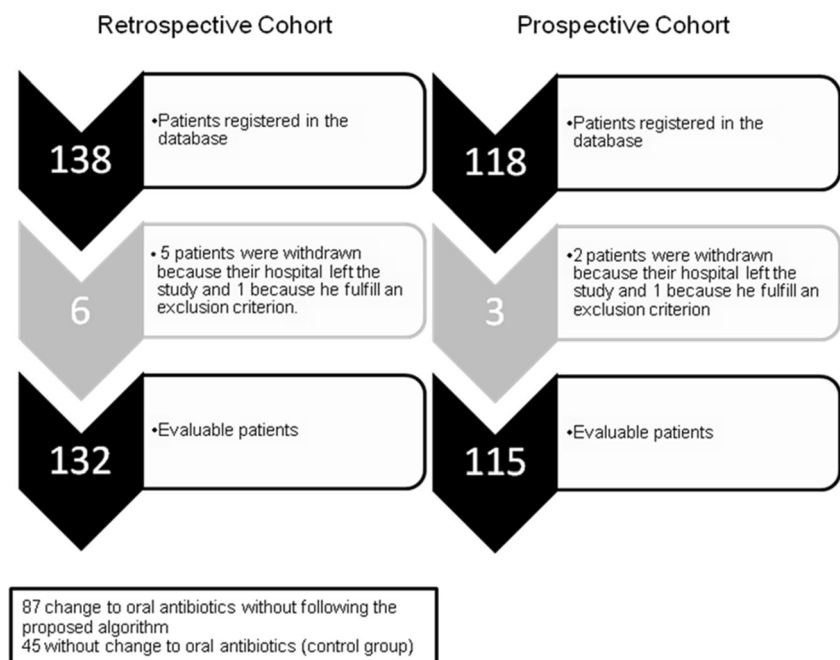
Retrospective Cohort

138

•Patients registered in the database

6

• 5 patients were withdrawn because their hospital left the study and 1 because he fulfill an exclusion criterion.

132

•Evaluable patients

87 change to oral antibiotics without following the proposed algorithm
45 without change to oral antibiotics (control group)

Prospective Cohort

118

•Patients registered in the database

3

•2 patients were withdrawn because their hospital left the study and 1 because he fulfill an exclusion criterion

115

•Evaluable patients